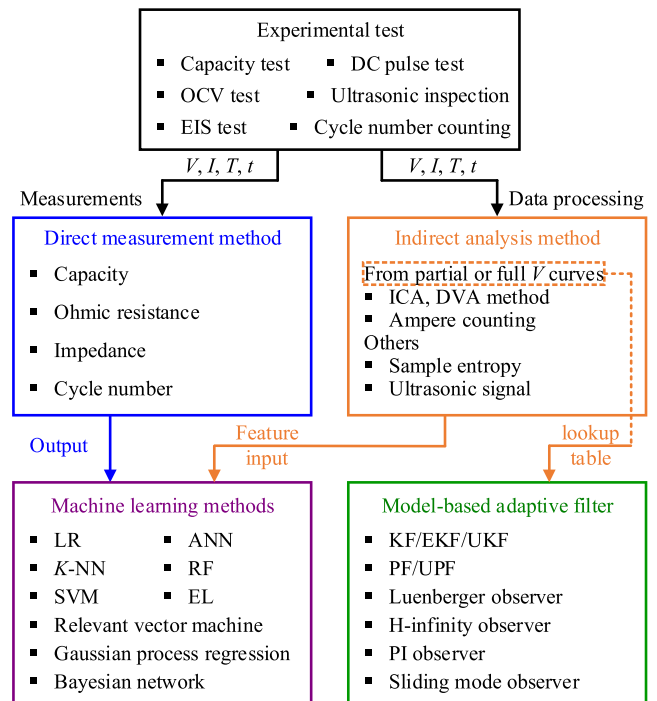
Experimental test

- Capacity test
- DC pulse test
- OCV test
- Ultrasonic inspection
- EIS test
- Cycle number counting

$V$, $I$, $T$, $t$

$V$, $I$, $T$, $t$

Measurements

Data processing

Direct measurement method

- Capacity
- Ohmic resistance
- Impedance
- Cycle number

Indirect analysis method

From partial or full $V$ curves

- ICA, DVA method
- Ampere counting

Others

- Sample entropy
- Ultrasonic signal

Output

Feature input

lookup table

Machine learning methods

- LR
- ANN
- $K$-NN
- RF
- SVM
- EL
- Relevant vector machine
- Gaussian process regression
- Bayesian network

Model-based adaptive filter

- KF/EKF/UKF
- PF/UPF
- Luenberger observer
- H-infinity observer
- PI observer
- Sliding mode observer